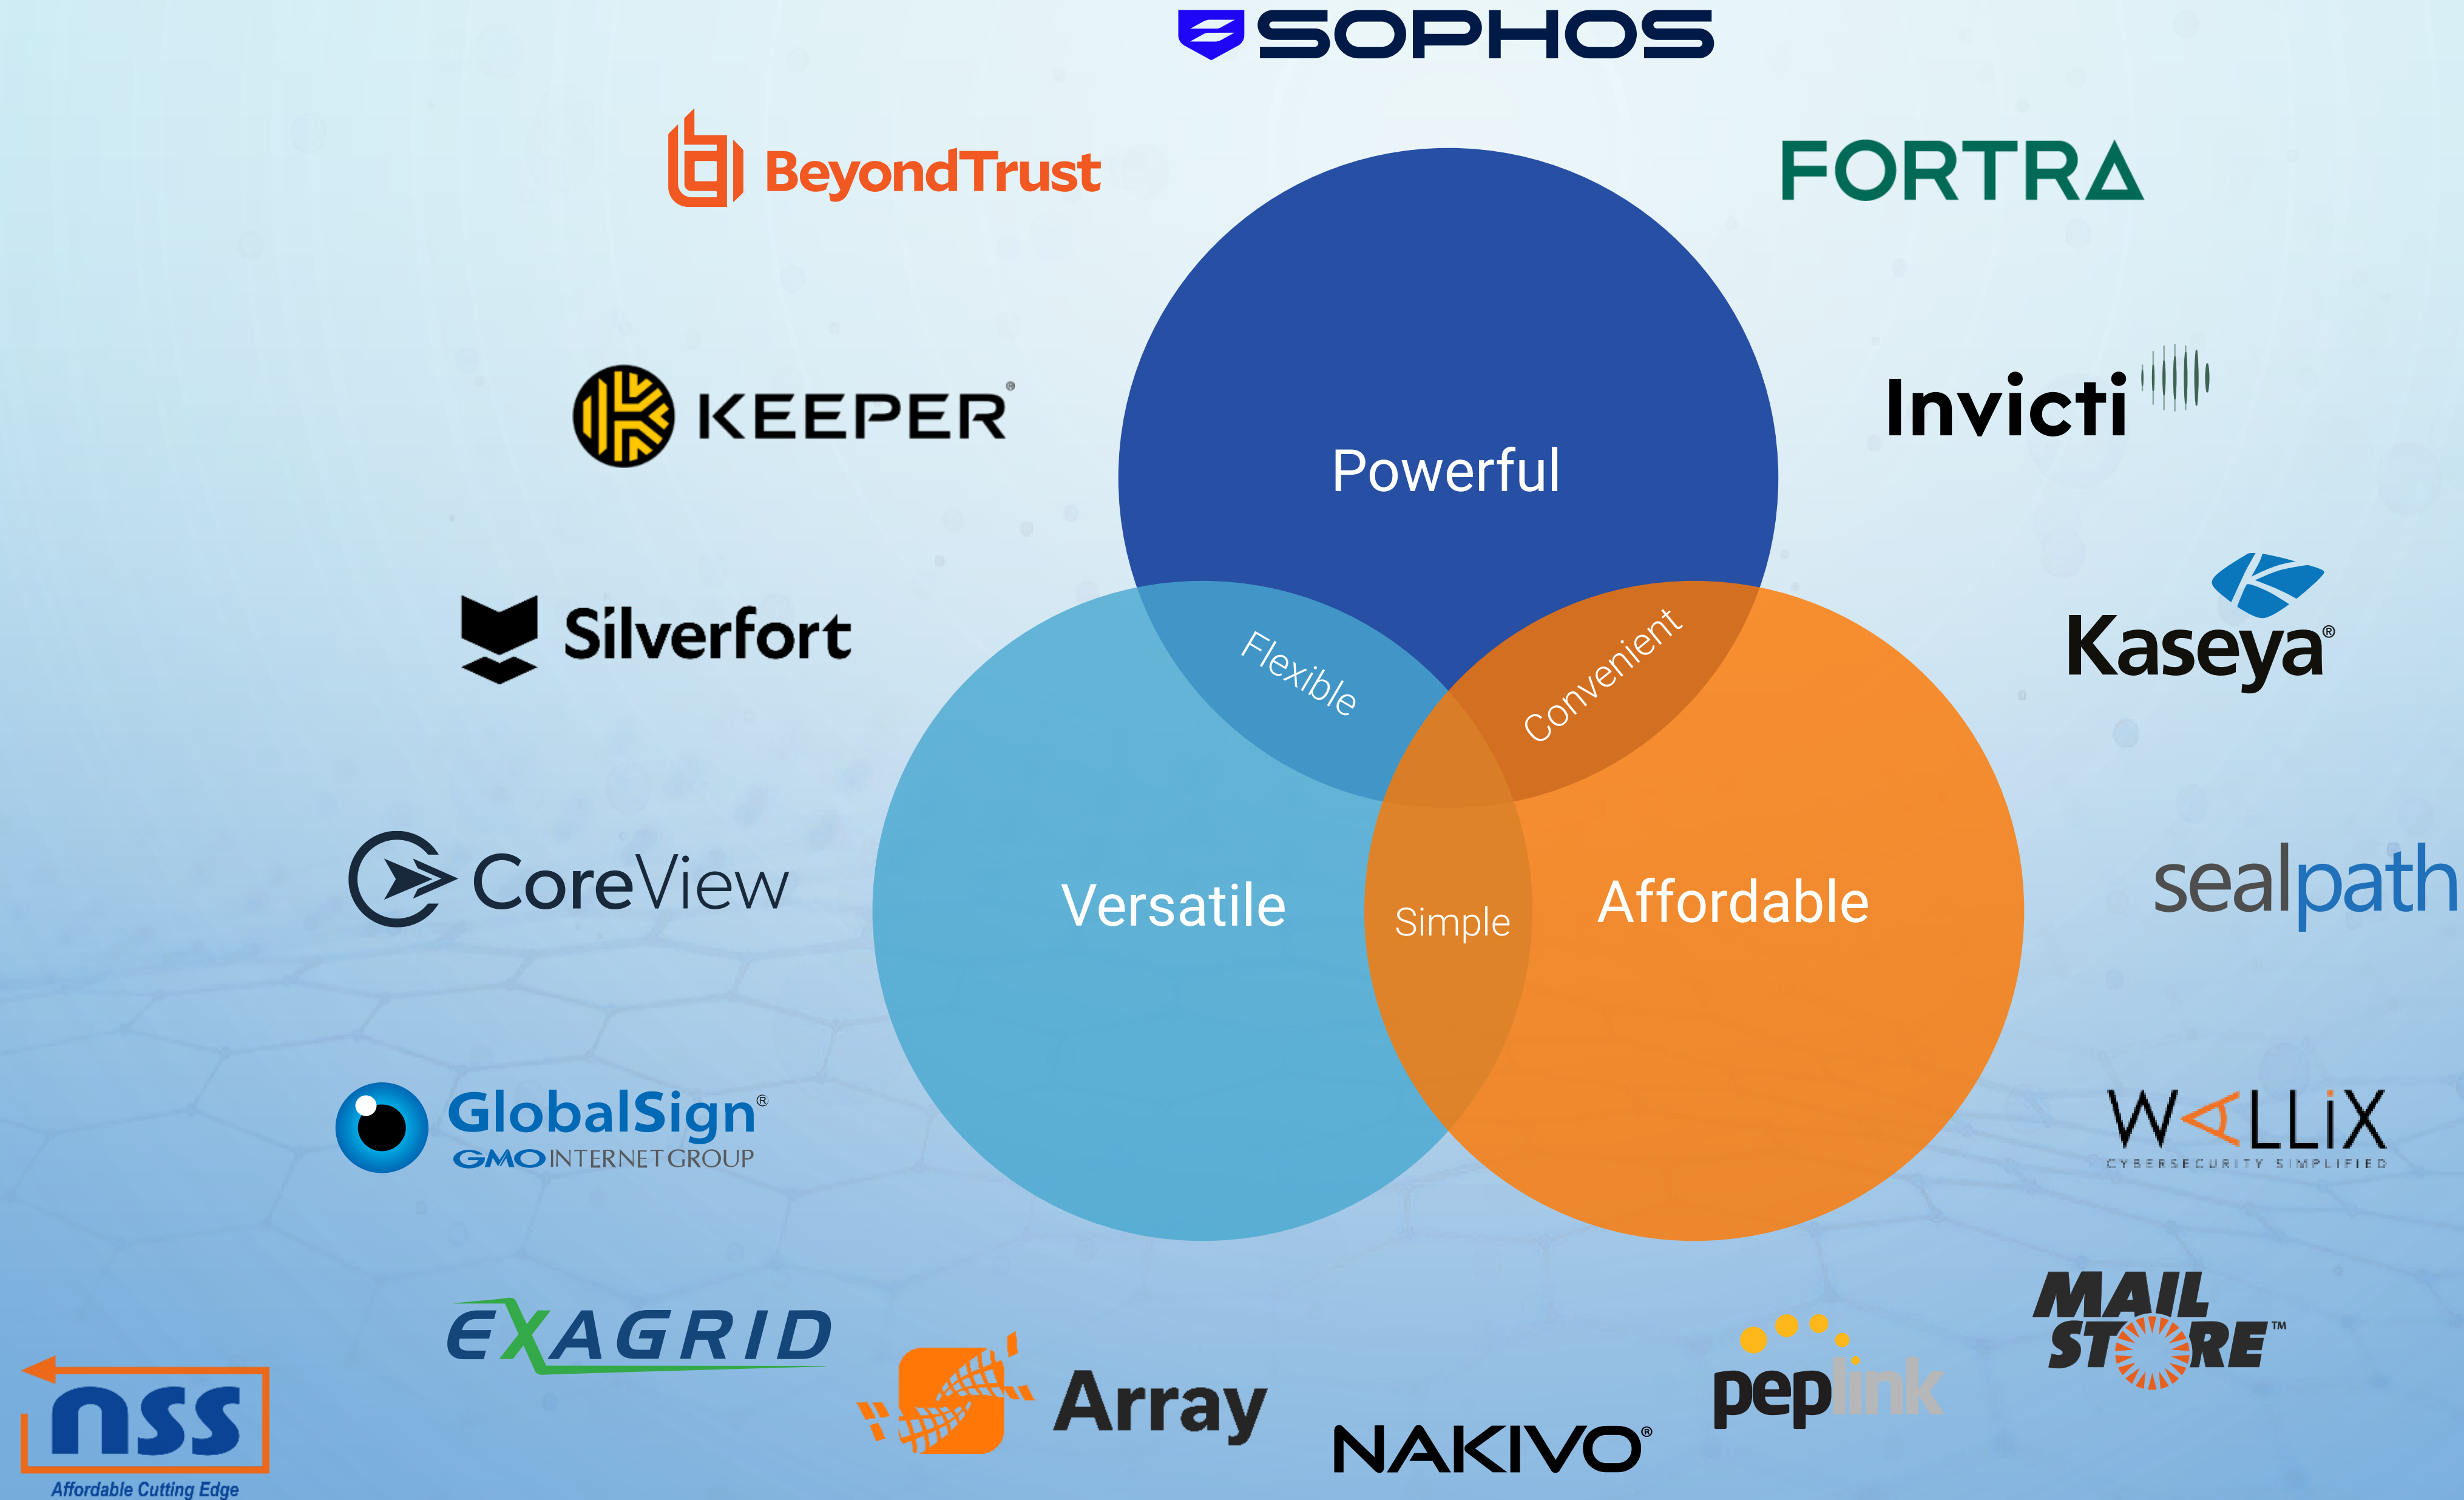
SOPHOS

BeyondTrust

FORTRA

KEEPER

Invicti

Powerful

Silverfort

Flexible

Convenient

Kaseya

CoreView

Versatile

Simple

Affordable

sealpath

GlobalSign
GMO INTERNET GROUP

WALLIX
CYBERSECURITY SIMPLIFIED

EXAGRID

MAIL STORE™

nss
Affordable Cutting Edge

Array

NAKIVO

peplink